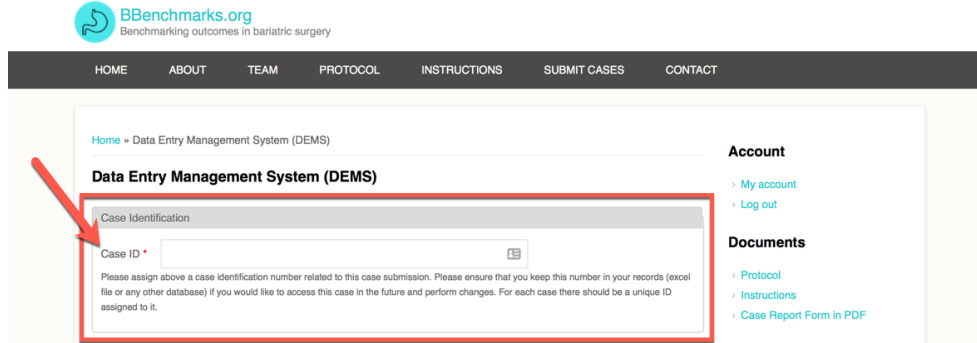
BBenchmarks.org
Benchmarking outcomes in bariatric surgery

HOME ABOUT TEAM PROTOCOL INSTRUCTIONS SUBMIT CASES CONTACT

Home » Data Entry Management System (DEMS)

Data Entry Management System (DEMS)

Case Identification

Case ID *

Please assign above a case identification number related to this case submission. Please ensure that you keep this number in your records (excel file or any other database) if you would like to access this case in the future and perform changes. For each case there should be a unique ID assigned to it.

Account

My account
Log out

Documents

Protocol
Instructions
Case Report Form in PDF